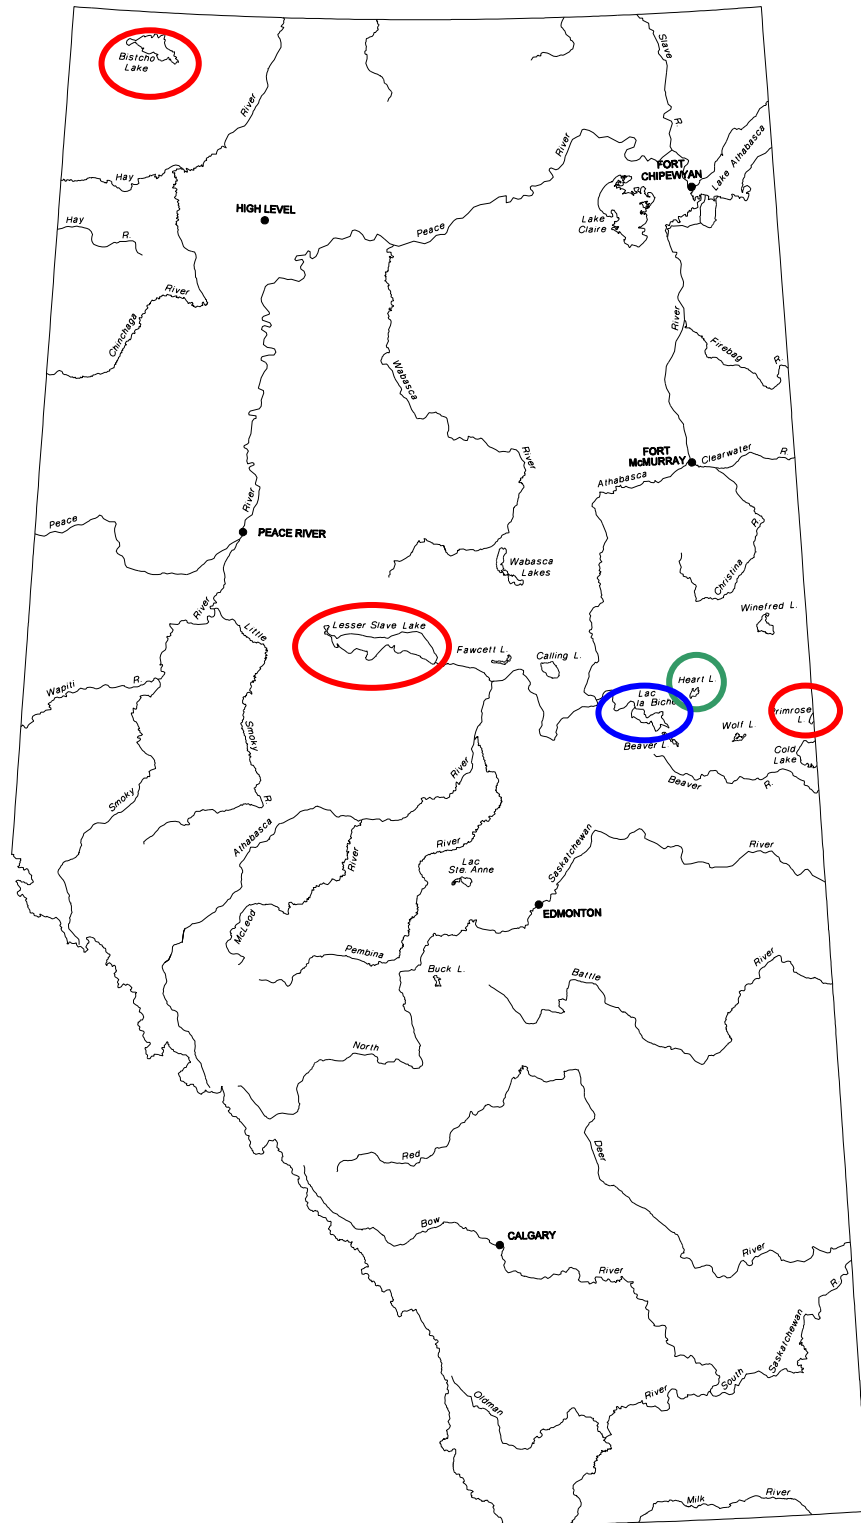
Bistcho Lake
River
Slave
R.
Hay
Hay
R.
HIGH LEVEL
River
Peace
FORT CHIPEWYAN
Lake Athabasca
Lake Claire
River
Chinchaga
River
Firebag
R.
Wabasca
River
FORT McMURRAY
Clearwater
R
Athabasca
R.
River
Peace
PEACE RIVER
Wabasca Lakes
Christina
Winefred L.
River
Little
Lesser Slave Lake
Fawcett L.
Calling L.
Heart L.
Wapiti
R.
Lac la Biche
Primrose L.
Wolf L.
Beaver L.
Cold Lake
Beaver
R.
Smoky
Smoky
R.
River
Athabasca
River
Saskatchewan
River
Lac Ste. Anne
River
McLeod
EDMONTON
Pembina
Buck L.
Battle
River
North
Deer
Red
Bow
CALGARY
River
River
R.
Saskatchewan
South
River
Oldman
Milk
River